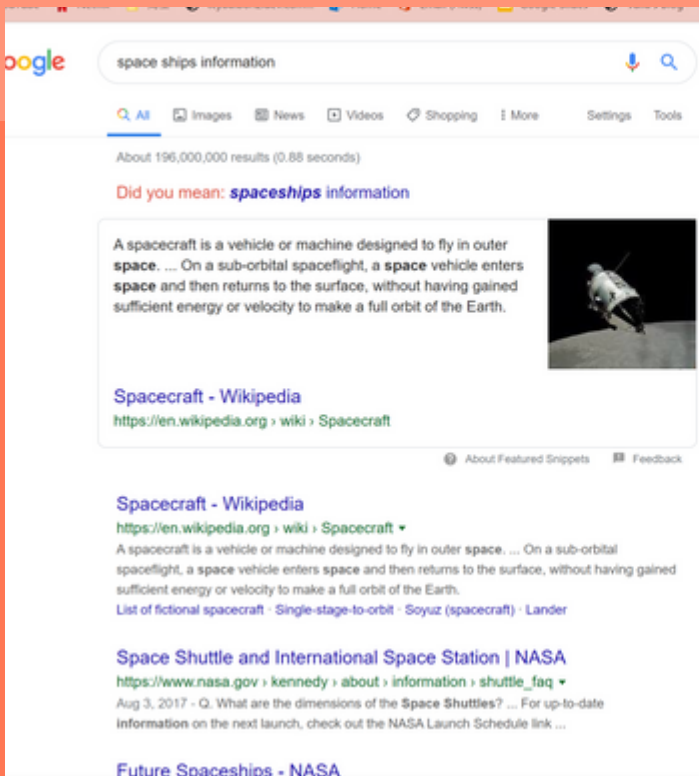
oogle

space ships information

All Images News Videos Shopping More Settings Tools

About 196,000,000 results (0.88 seconds)

Did you mean: spaceships information

A spacecraft is a vehicle or machine designed to fly in outer space. ... On a sub-orbital spaceflight, a space vehicle enters space and then returns to the surface, without having gained sufficient energy or velocity to make a full orbit of the Earth.

Spacecraft - Wikipedia
https://en.wikipedia.org › wiki › Spacecraft

About Featured Snippets Feedback

Spacecraft - Wikipedia
https://en.wikipedia.org › wiki › Spacecraft ▾
A spacecraft is a vehicle or machine designed to fly in outer space. ... On a sub-orbital spaceflight, a space vehicle enters space and then returns to the surface, without having gained sufficient energy or velocity to make a full orbit of the Earth.
List of fictional spacecraft · Single-stage-to-orbit · Soyuz (spacecraft) · Lander

Space Shuttle and International Space Station | NASA
https://www.nasa.gov › kennedy › about › information › shuttle_faq ▾
Aug 3, 2017 - Q. What are the dimensions of the Space Shuttles? ... For up-to-date information on the next launch, check out the NASA Launch Schedule link ...

Future Spaceships - NASA